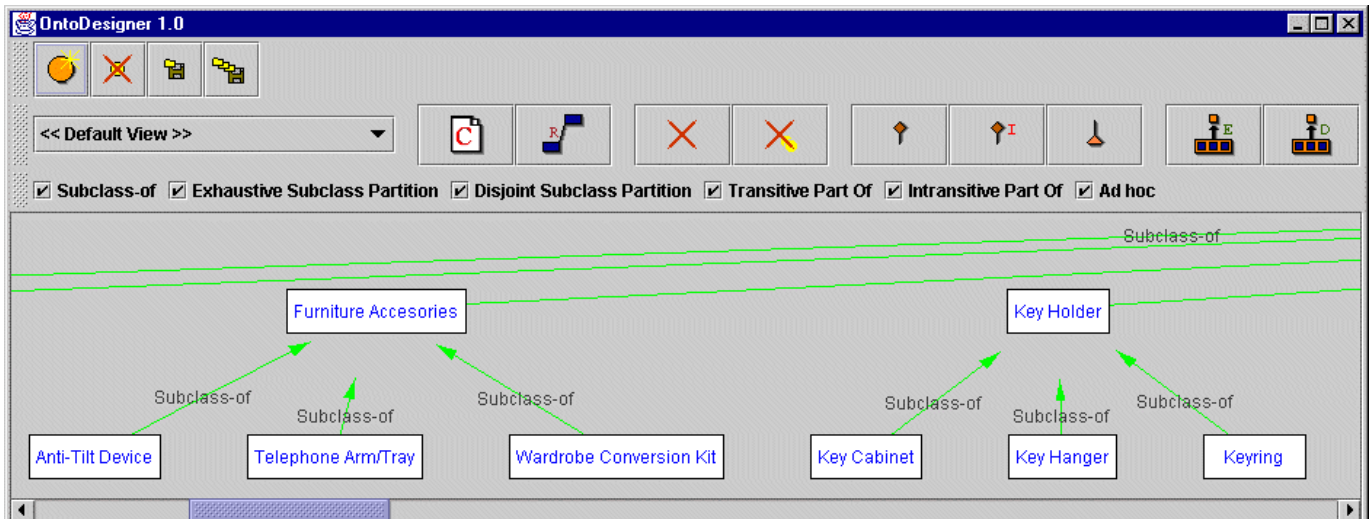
OntoDesigner 1.0

<< Default View >>

C

R

I

E

D

☑ Subclass-of ☑ Exhaustive Subclass Partition ☑ Disjoint Subclass Partition ☑ Transitive Part Of ☑ Intransitive Part Of ☑ Ad hoc

Subclass-of

Furniture Accesories

Key Holder

Subclass-of

Subclass-of

Subclass-of

Subclass-of

Subclass-of

Subclass-of

Anti-Tilt Device

Telephone Arm/Tray

Wardrobe Conversion Kit

Key Cabinet

Key Hanger

Keyring